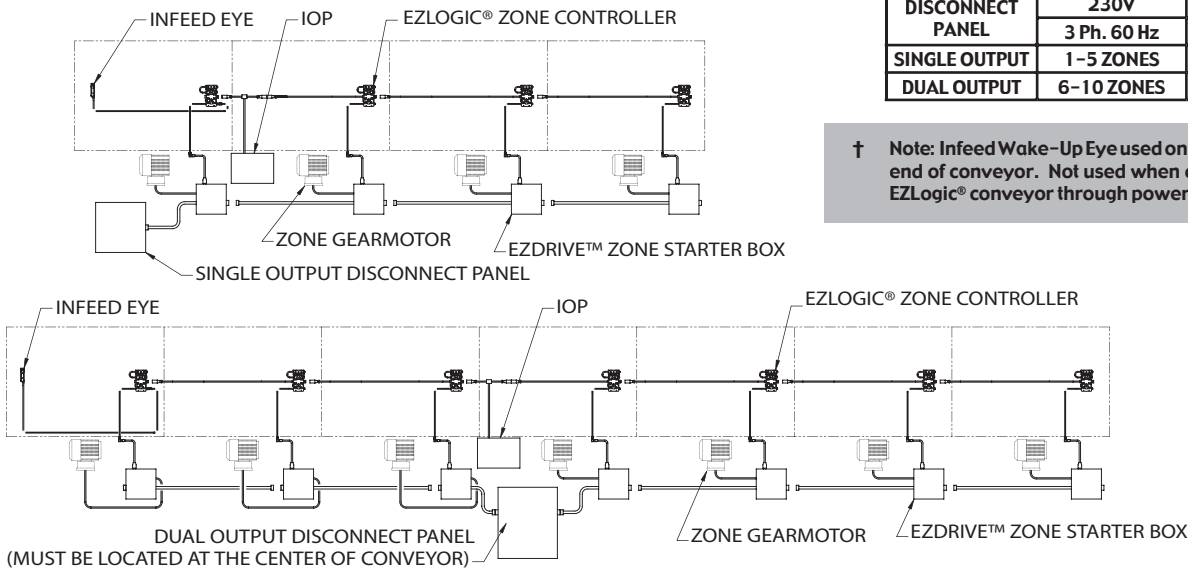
INFEED EYE
IOP
EZLOGIC® ZONE CONTROLLER
ZONE GEARMOTOR
EZDRIVE™ ZONE STARTER BOX
SINGLE OUTPUT DISCONNECT PANEL

| DISCONNECT PANEL | 230V |
|---|---|
| | 3 Ph. 60 Hz |
| SINGLE OUTPUT | 1-5 ZONES |
| DUAL OUTPUT | 6-10 ZONES |

† Note: Infeed Wake-Up Eye used on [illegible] end of conveyor. Not used when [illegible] EZLogic® conveyor through power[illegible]

INFEED EYE
IOP
EZLOGIC® ZONE CONTROLLER
DUAL OUTPUT DISCONNECT PANEL (MUST BE LOCATED AT THE CENTER OF CONVEYOR)
ZONE GEARMOTOR
EZDRIVE™ ZONE STARTER BOX